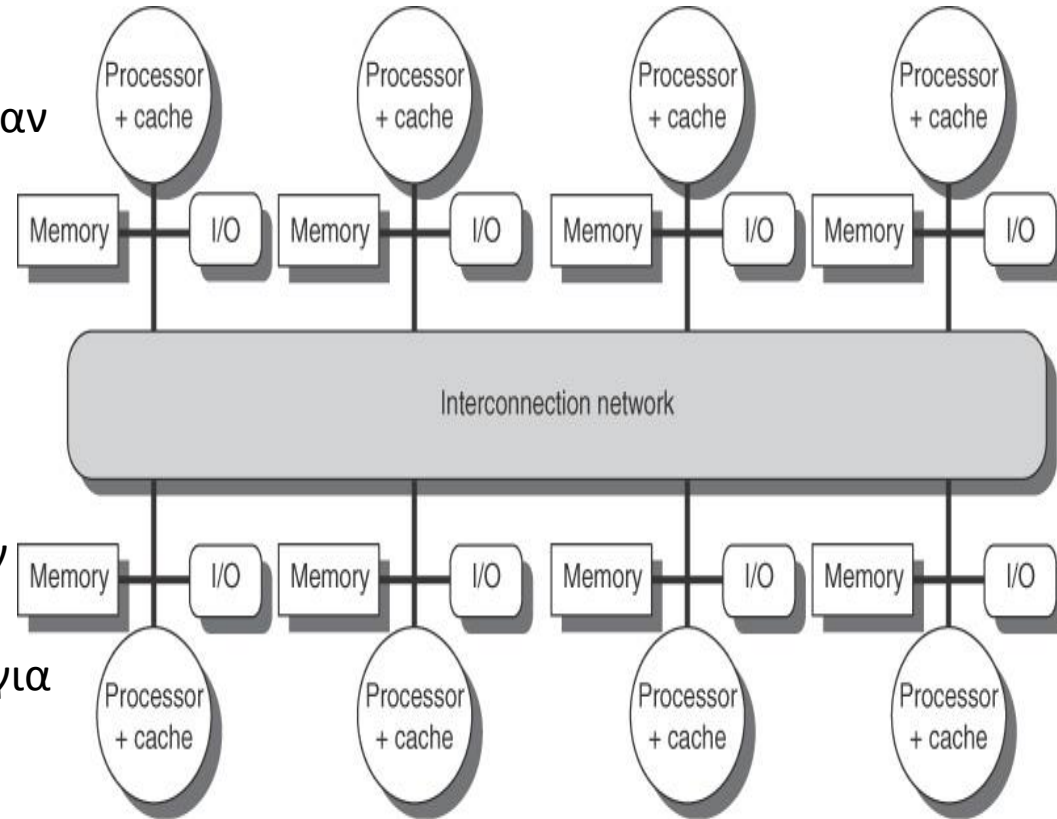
αν

Processor + cache

Processor + cache

Processor + cache

Processor + cache

Memory

I/O

Memory

I/O

Memory

I/O

Memory

I/O

Interconnection network

ν

Memory

I/O

Memory

I/O

Memory

I/O

Memory

I/O

για

Processor + cache

Processor + cache

Processor + cache

Processor + cache